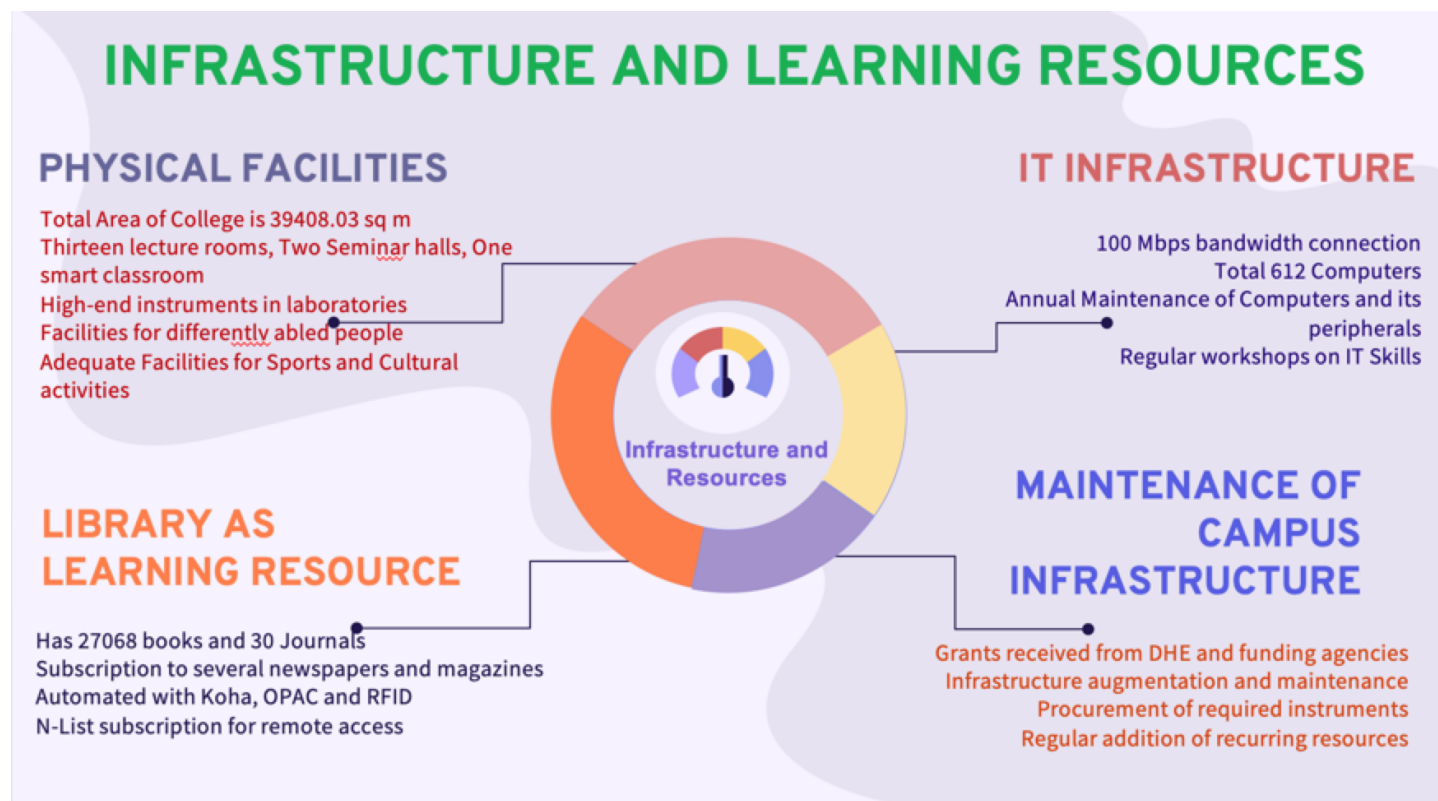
INFRASTRUCTURE AND LEARNING RESOURCES

PHYSICAL FACILITIES

Total Area of College is 39408.03 sq m
Thirteen lecture rooms, Two Seminar halls, One smart classroom
High-end instruments in laboratories
Facilities for differently abled people
Adequate Facilities for Sports and Cultural activities

IT INFRASTRUCTURE

100 Mbps bandwidth connection
Total 612 Computers
Annual Maintenance of Computers and its peripherals
Regular workshops on IT Skills

Infrastructure and Resources

LIBRARY AS LEARNING RESOURCE

Has 27068 books and 30 Journals
Subscription to several newspapers and magazines
Automated with Koha, OPAC and RFID
N-List subscription for remote access

MAINTENANCE OF CAMPUS INFRASTRUCTURE

Grants received from DHE and funding agencies
Infrastructure augmentation and maintenance
Procurement of required instruments
Regular addition of recurring resources